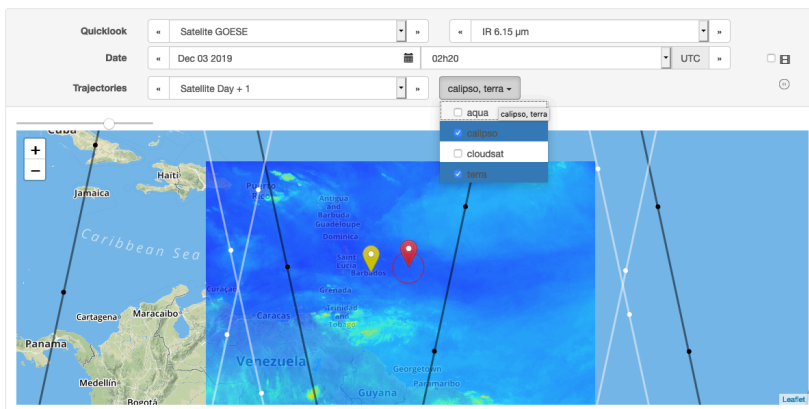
Quicklook « Satellite GOESE » « IR 6.15 µm »

Date « Dec 03 2019 02h20 UTC »

Trajectories « Satellite Day + 1 » calipso, terra

aqua calipso, terra
calipso
cloudsat
terra

+
−

Cuba
Haiti
Jamaica
Puerto Rico
Antigua and Barbuda
Guadeloupe
Dominica
Saint Lucia
Barbados
Caribbean Sea
Curaçao
Grenada
Trinidad and Tobago
Cartagena
Maracaibo
Caracas
Panama
Venezuela
Georgetown
Paramaribo
Guyana
Medellin
Bogota
Leaflet